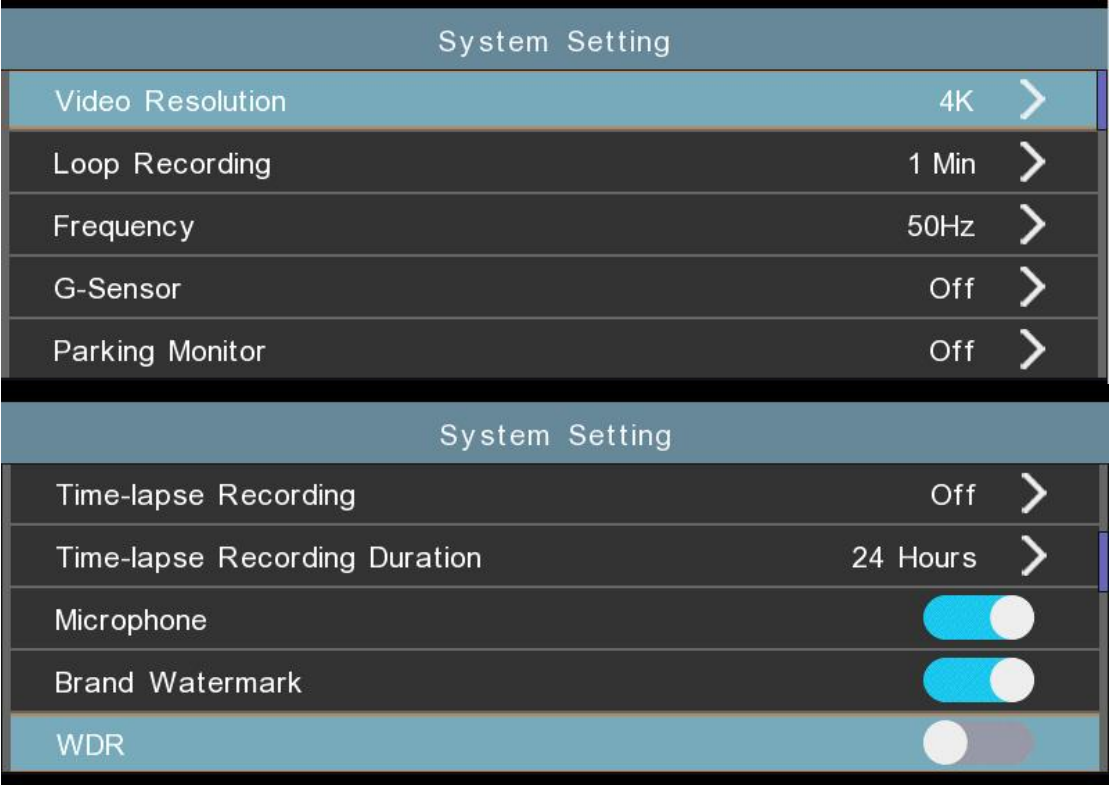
System Setting

Video Resolution 4K

Loop Recording 1 Min

Frequency 50Hz

G-Sensor Off

Parking Monitor Off

System Setting

Time-lapse Recording Off

Time-lapse Recording Duration 24 Hours

Microphone

Brand Watermark

WDR